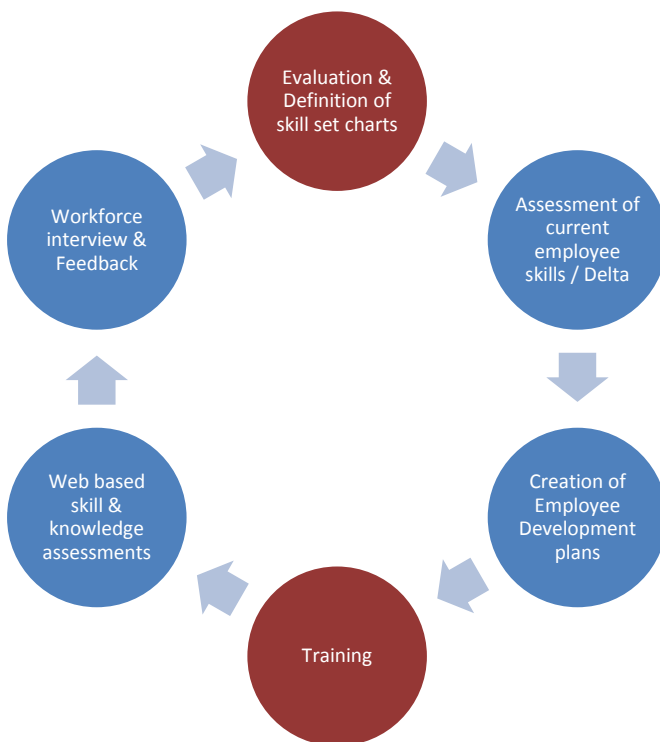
Evaluation & Definition of skill set charts

Assessment of current employee skills / Delta

Creation of Employee Development plans

Training

Web based skill & knowledge assessments

Workforce interview & Feedback